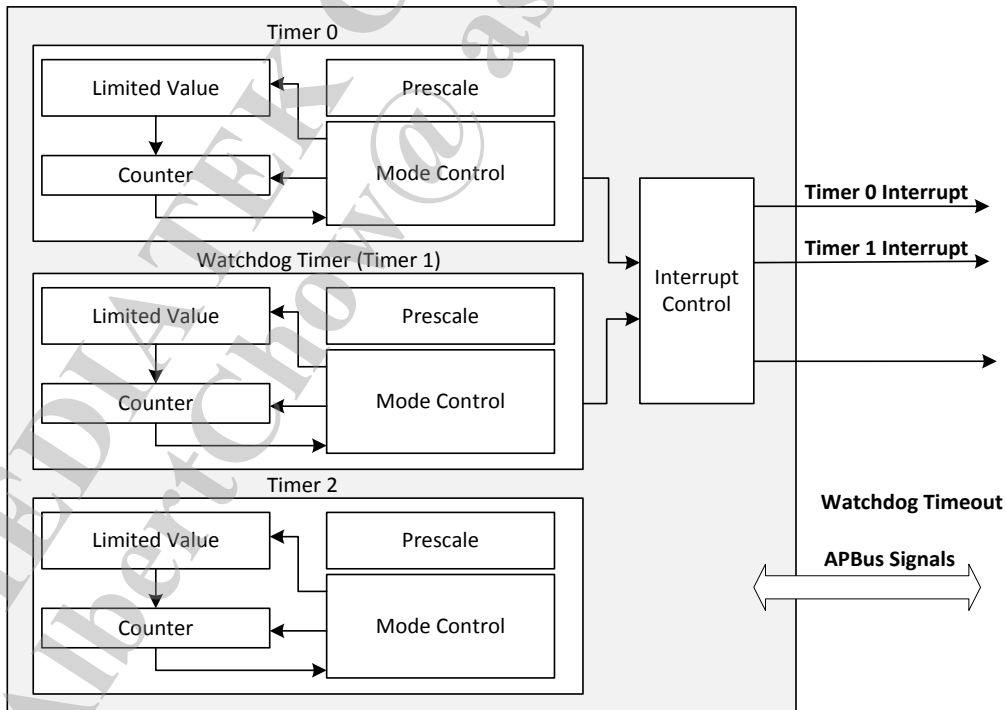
Timer 0

Limited Value

Prescale

Counter

Mode Control

Watchdog Timer (Timer 1)

Limited Value

Prescale

Counter

Mode Control

Timer 2

Limited Value

Prescale

Counter

Mode Control

Interrupt Control

Timer 0 Interrupt

Timer 1 Interrupt

Watchdog Timeout

APBus Signals

MEDIATEK Confidential
AlbertChow@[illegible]